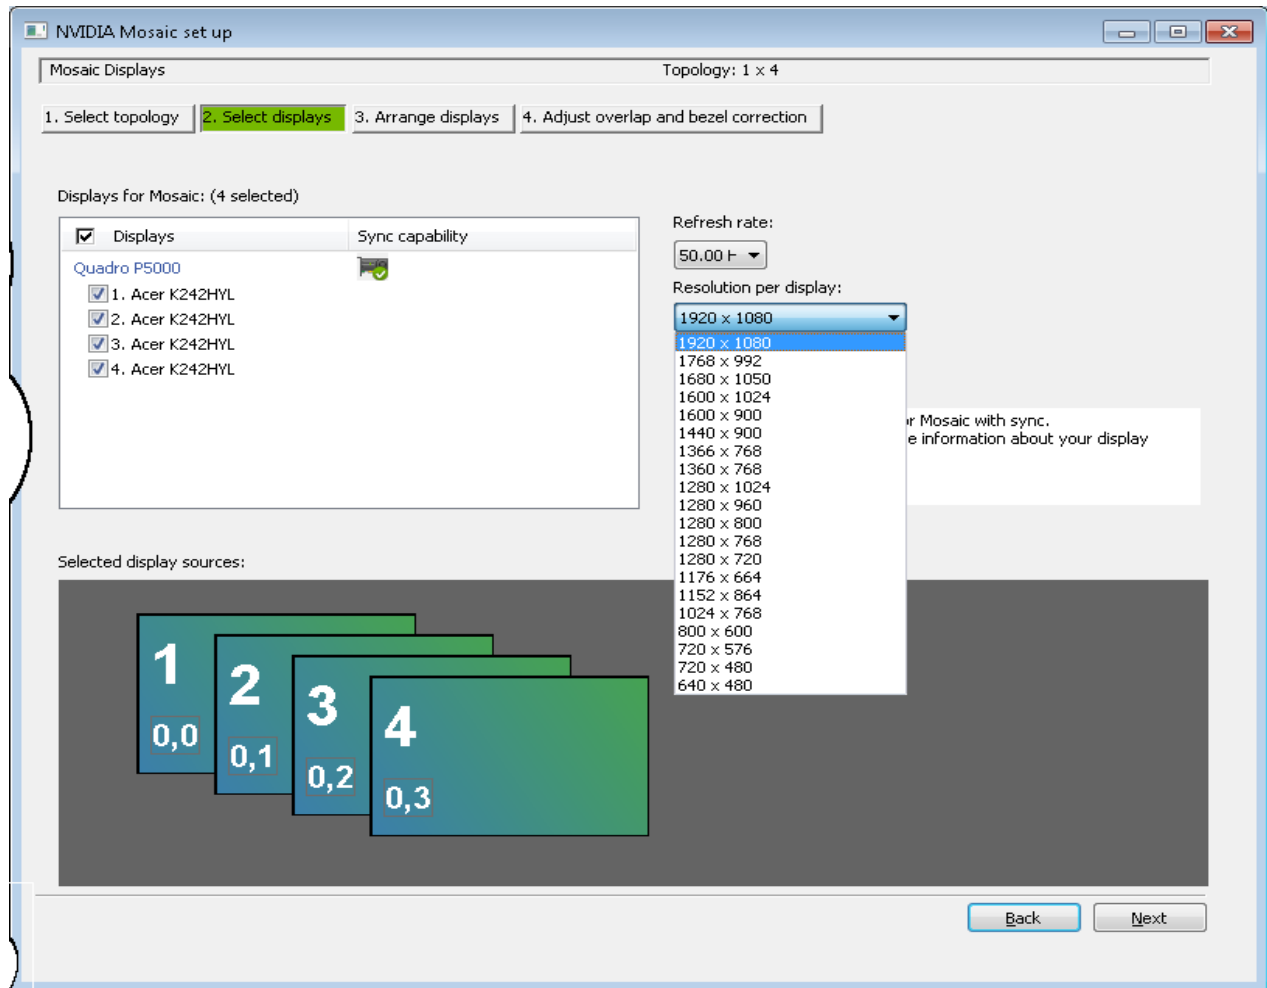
NVIDIA Mosaic set up

Mosaic Displays

Topology: 1 x 4

1. Select topology

2. Select displays

3. Arrange displays

4. Adjust overlap and bezel correction

Displays for Mosaic: (4 selected)

| Displays | Sync capability |
|---|---|
| Quadro P5000 | |
| 1. Acer K242HYL | |
| 2. Acer K242HYL | |
| 3. Acer K242HYL | |
| 4. Acer K242HYL | |

Refresh rate:

50.00 H

Resolution per display:

1920 x 1080

1920 x 1080
1768 x 992
1680 x 1050
1600 x 1024
1600 x 900
1440 x 900
1366 x 768
1360 x 768
1280 x 1024
1280 x 960
1280 x 800
1280 x 768
1280 x 720
1176 x 664
1152 x 864
1024 x 768
800 x 600
720 x 576
720 x 480
640 x 480

r Mosaic with sync.
e information about your display

Selected display sources:

1
0,0

2
0,1

3
0,2

4
0,3

Back

Next